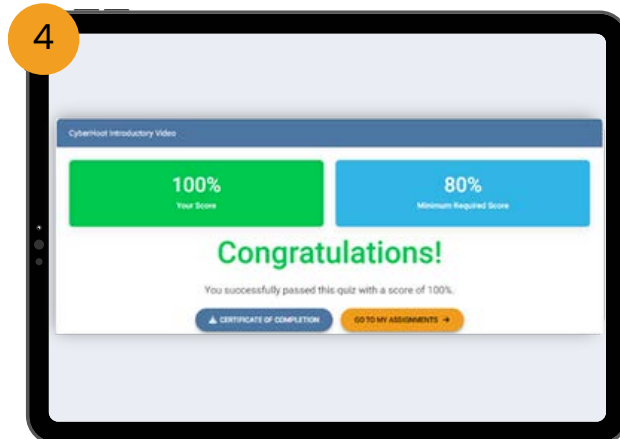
4

CyberHoot Introductory Video

100%
Your Score

80%
Minimum Required Score

Congratulations!

You successfully passed this quiz with a score of 100%.

CERTIFICATE OF COMPLETION

GO TO MY ASSIGNMENTS →